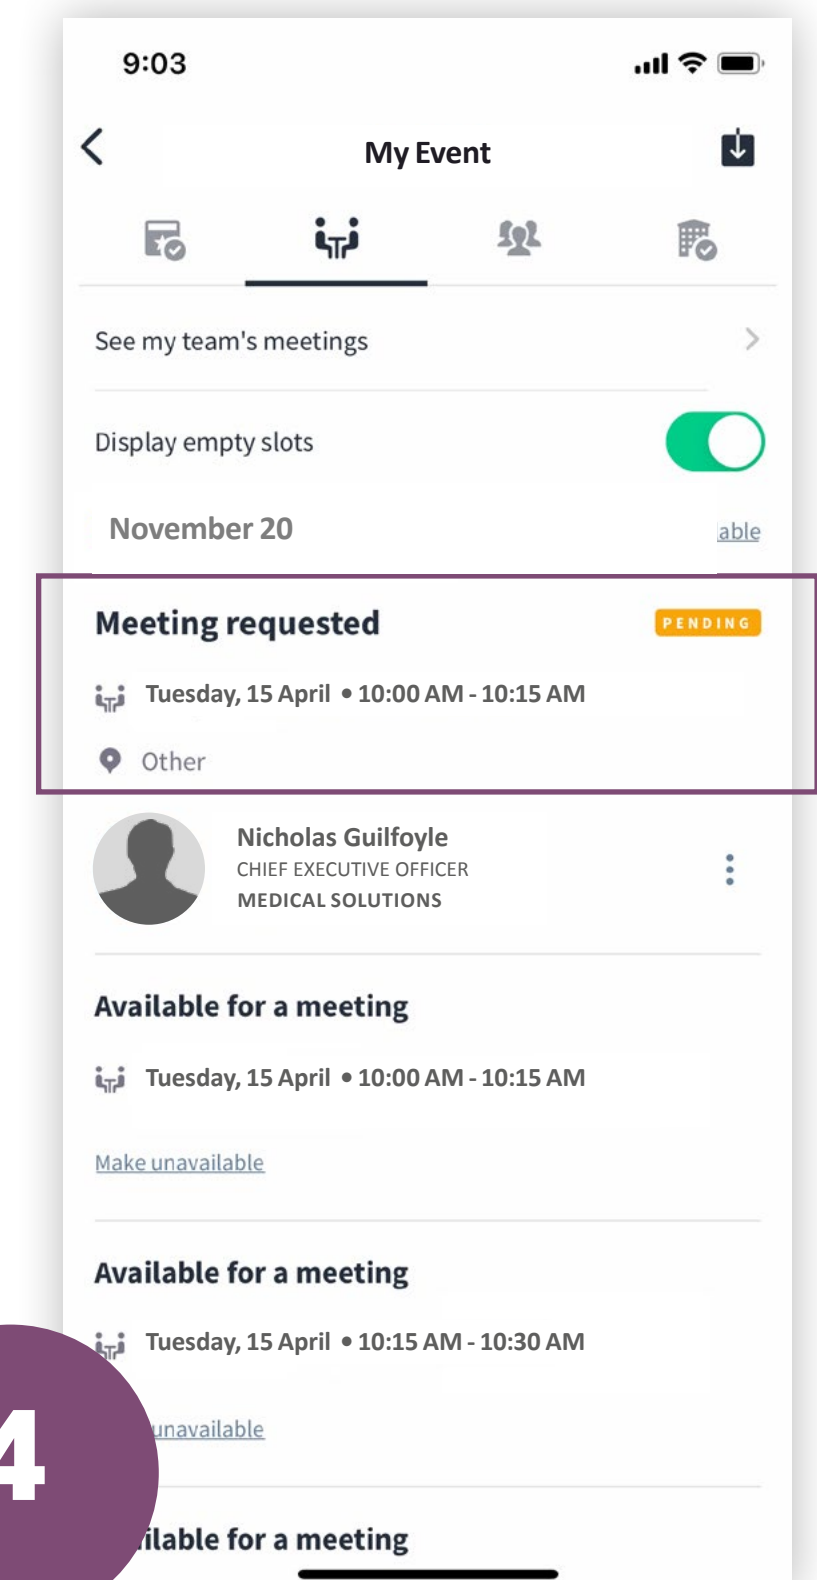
9:03

My Event

See my team's meetings

Display empty slots

November 20

able

Meeting requested

PENDING

Tuesday, 15 April • 10:00 AM - 10:15 AM

Other

Nicholas Guilfoyle
CHIEF EXECUTIVE OFFICER
MEDICAL SOLUTIONS

Available for a meeting

Tuesday, 15 April • 10:00 AM - 10:15 AM

Make unavailable

Available for a meeting

Tuesday, 15 April • 10:15 AM - 10:30 AM

unavailable

4

ilable for a meeting